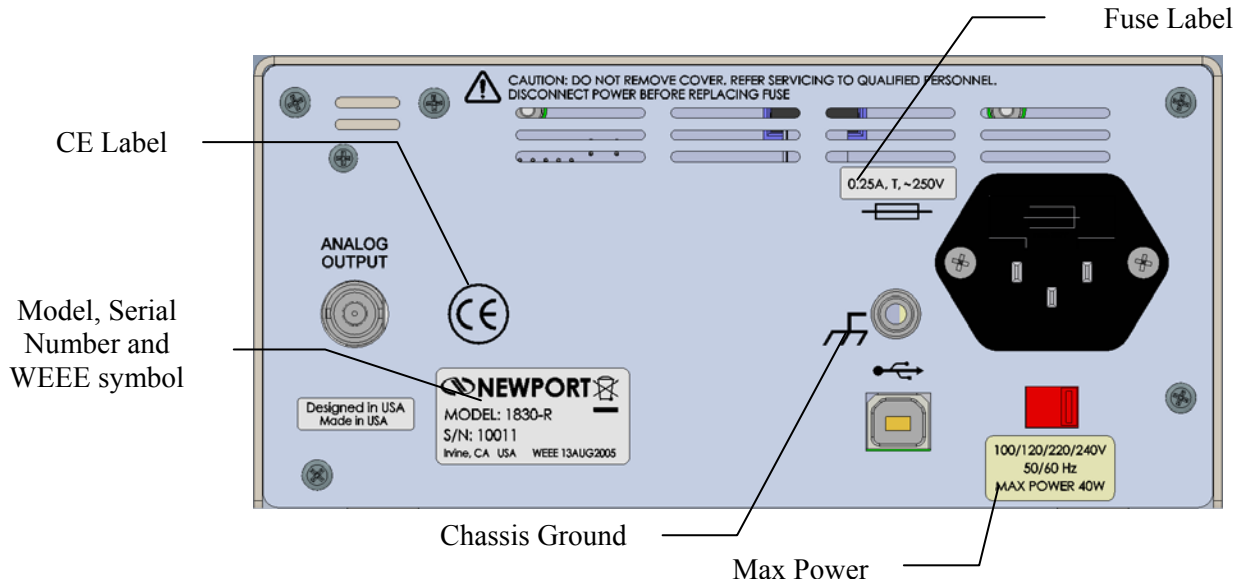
Fuse Label

CAUTION: DO NOT REMOVE COVER. REFER SERVICING TO QUALIFIED PERSONNEL. DISCONNECT POWER BEFORE REPLACING FUSE

CE Label

0.25A, T, ~250V

ANALOG OUTPUT

CE

Model, Serial Number and WEEE symbol

NEWPORT

MODEL: 1830-R

S/N: 10011

Irvine, CA USA WEEE 13AUG2005

Designed in USA
Made in USA

100/120/220/240V
50/60 Hz
MAX POWER 40W

Chassis Ground

Max Power